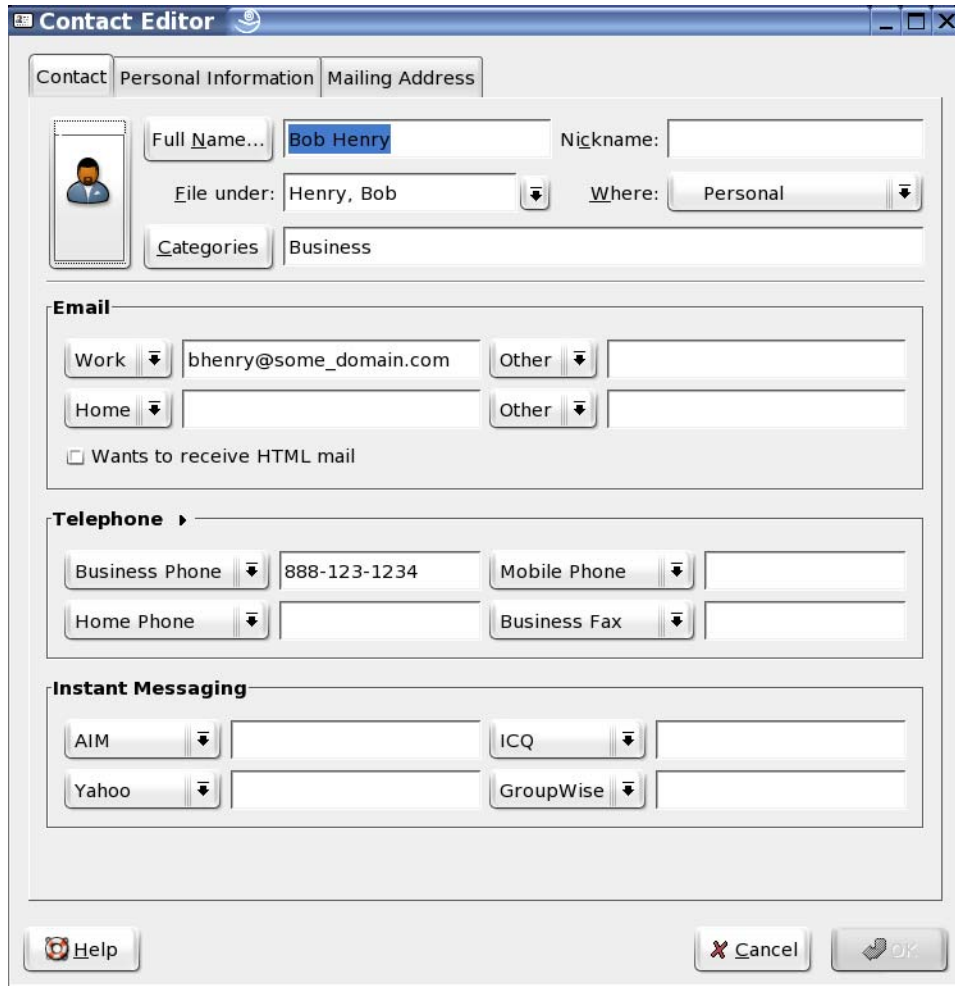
Contact Editor

Contact | Personal Information | Mailing Address

Full Name... Bob Henry
Nickname:
File under: Henry, Bob
Where: Personal
Categories Business

Email
Work bhenry@some_domain.com
Other
Home
Other
Wants to receive HTML mail

Telephone
Business Phone 888-123-1234
Mobile Phone
Home Phone
Business Fax

Instant Messaging
AIM
ICQ
Yahoo
GroupWise

Help
Cancel
OK